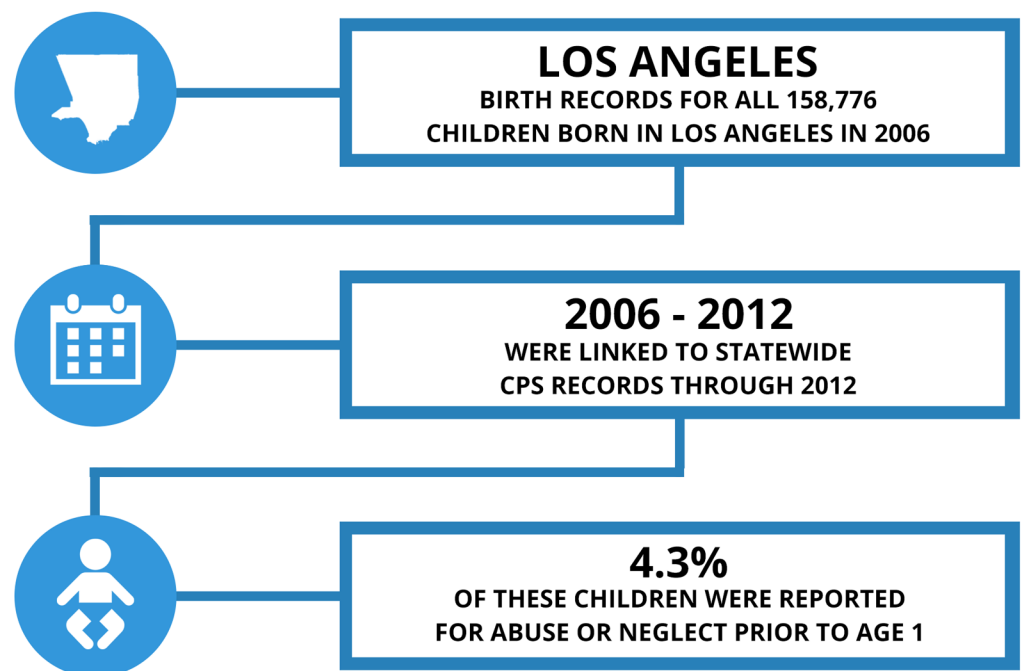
LOS ANGELES
BIRTH RECORDS FOR ALL 158,776 CHILDREN BORN IN LOS ANGELES IN 2006

2006 - 2012
WERE LINKED TO STATEWIDE CPS RECORDS THROUGH 2012

4.3%
OF THESE CHILDREN WERE REPORTED FOR ABUSE OR NEGLECT PRIOR TO AGE 1